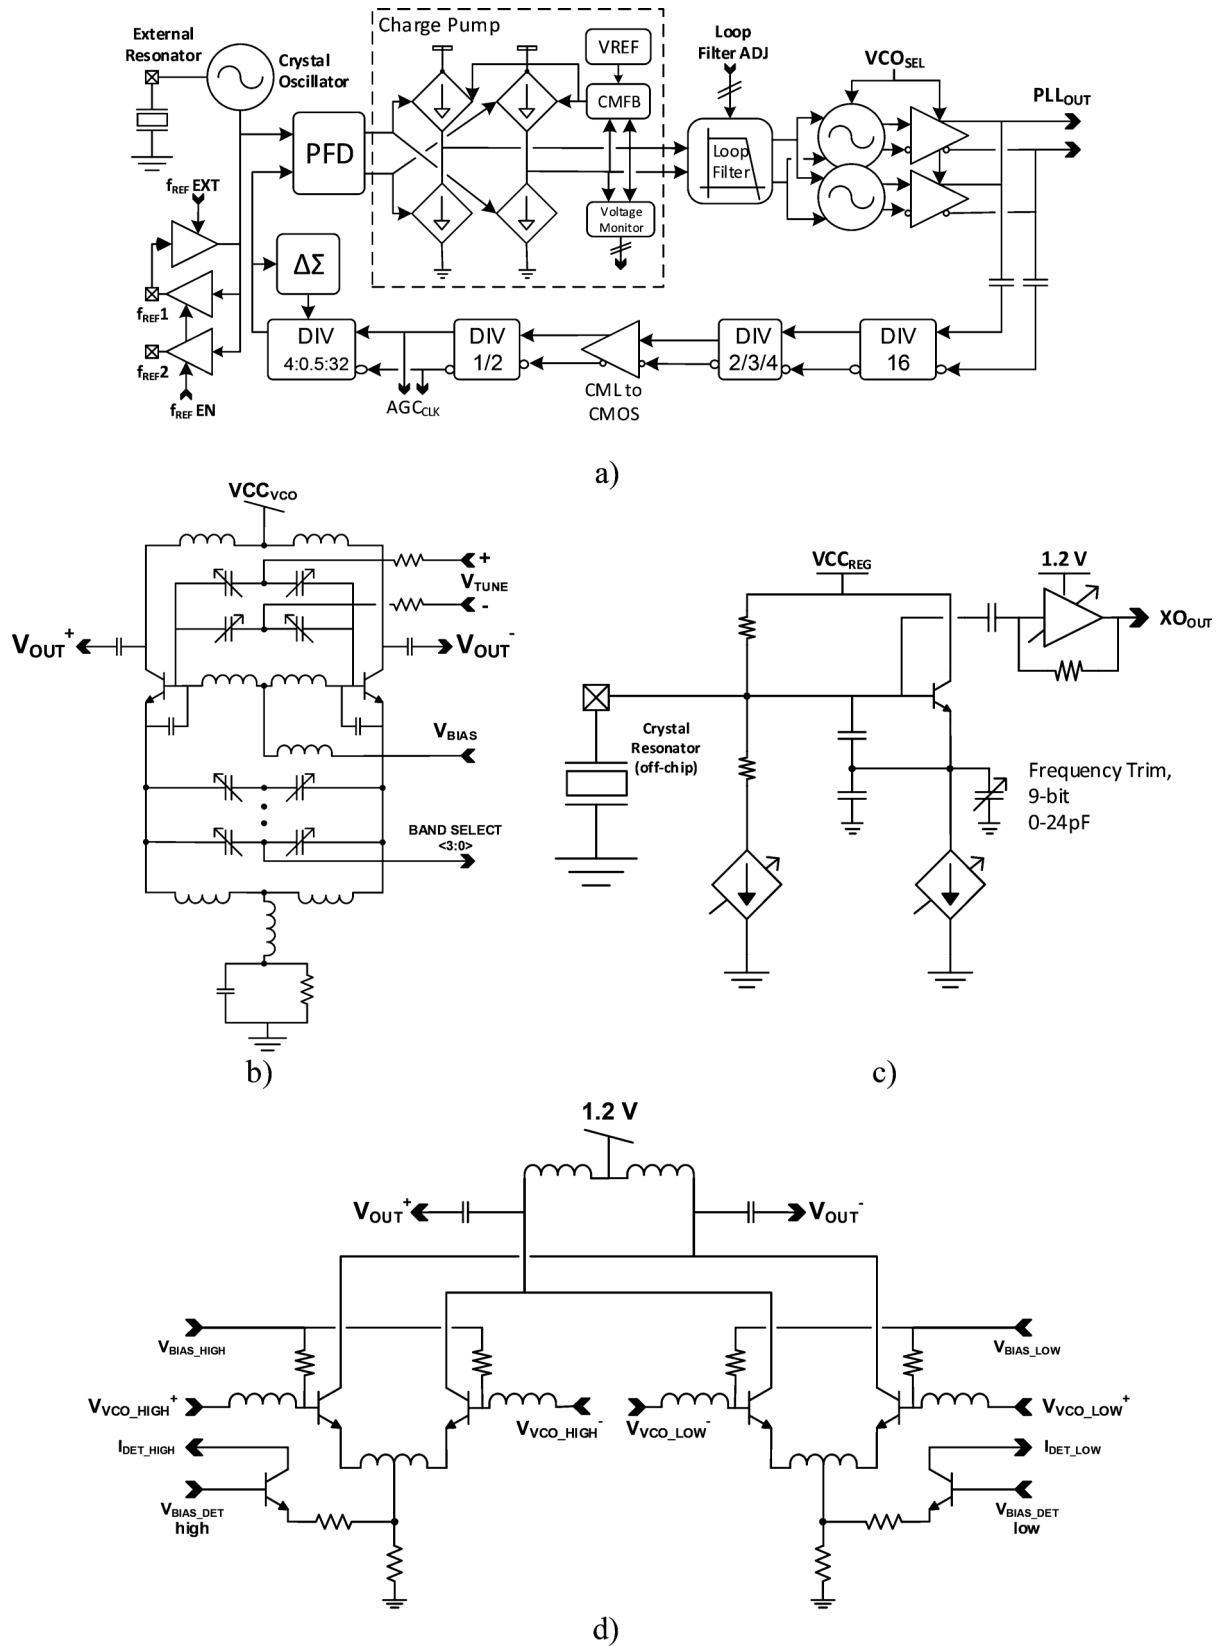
External Resonator
Crystal Oscillator
Charge Pump
VREF
CMFB
Voltage Monitor
Loop Filter ADJ
Loop Filter
$VCO_{SEL}$
$PLL_{OUT}$
PFD
$f_{REF}$ EXT
$f_{REF}1$
$f_{REF}2$
$f_{REF}$ EN
ΔΣ
DIV 4:0.5:32
DIV 1/2
CML to CMOS
DIV 2/3/4
DIV 16
$AGC_{CLK}$

a)

$VCC_{VCO}$
+
$V_{TUNE}$
-
$V_{OUT}^{+}$
$V_{OUT}^{-}$
$V_{BIAS}$
BAND SELECT <3:0>

b)

$VCC_{REG}$
1.2 V
$XO_{OUT}$
Crystal Resonator (off-chip)
Frequency Trim, 9-bit 0-24pF

c)

1.2 V
$V_{OUT}^{+}$
$V_{OUT}^{-}$
$V_{BIAS\_HIGH}$
$V_{BIAS\_LOW}$
$V_{VCO\_HIGH}^{+}$
$V_{VCO\_HIGH}^{-}$
$V_{VCO\_LOW}^{-}$
$V_{VCO\_LOW}^{+}$
$I_{DET\_HIGH}$
$I_{DET\_LOW}$
$V_{BIAS\_DET}$ high
$V_{BIAS\_DET}$ low

d)